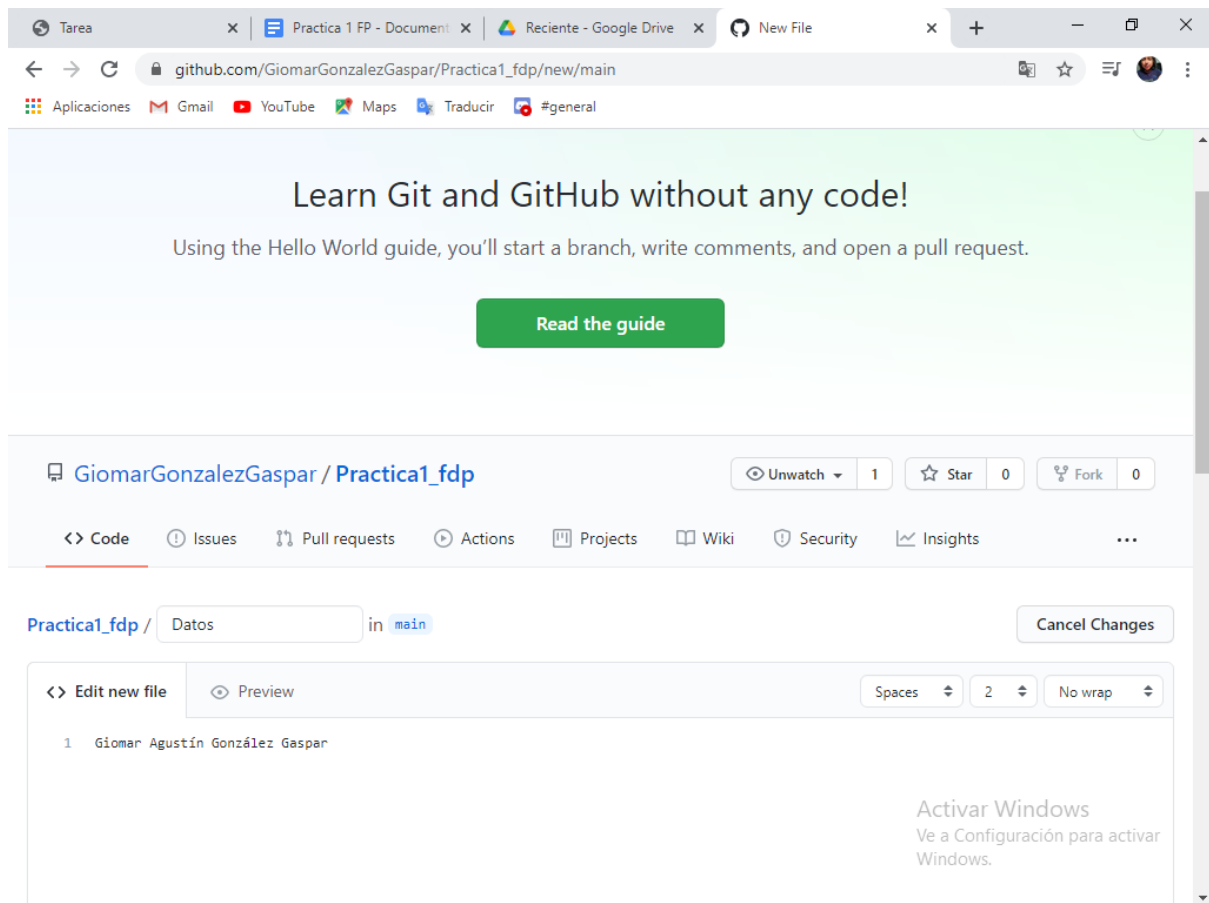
Tarea
Practica 1 FP - Document
Reciente - Google Drive
New File
github.com/GiomarGonzalezGaspar/Practica1_fdp/new/main
Aplicaciones Gmail YouTube Maps Traducir #general

Learn Git and GitHub without any code!

Using the Hello World guide, you'll start a branch, write comments, and open a pull request.

Read the guide

GiomarGonzalezGaspar / Practica1_fdp

Unwatch 1 Star 0 Fork 0

Code Issues Pull requests Actions Projects Wiki Security Insights ...

Practica1_fdp / Datos in main

Cancel Changes

Edit new file Preview

Spaces 2 No wrap

1 Giomar Agustín González Gaspar

Activar Windows
Ve a Configuración para activar Windows.